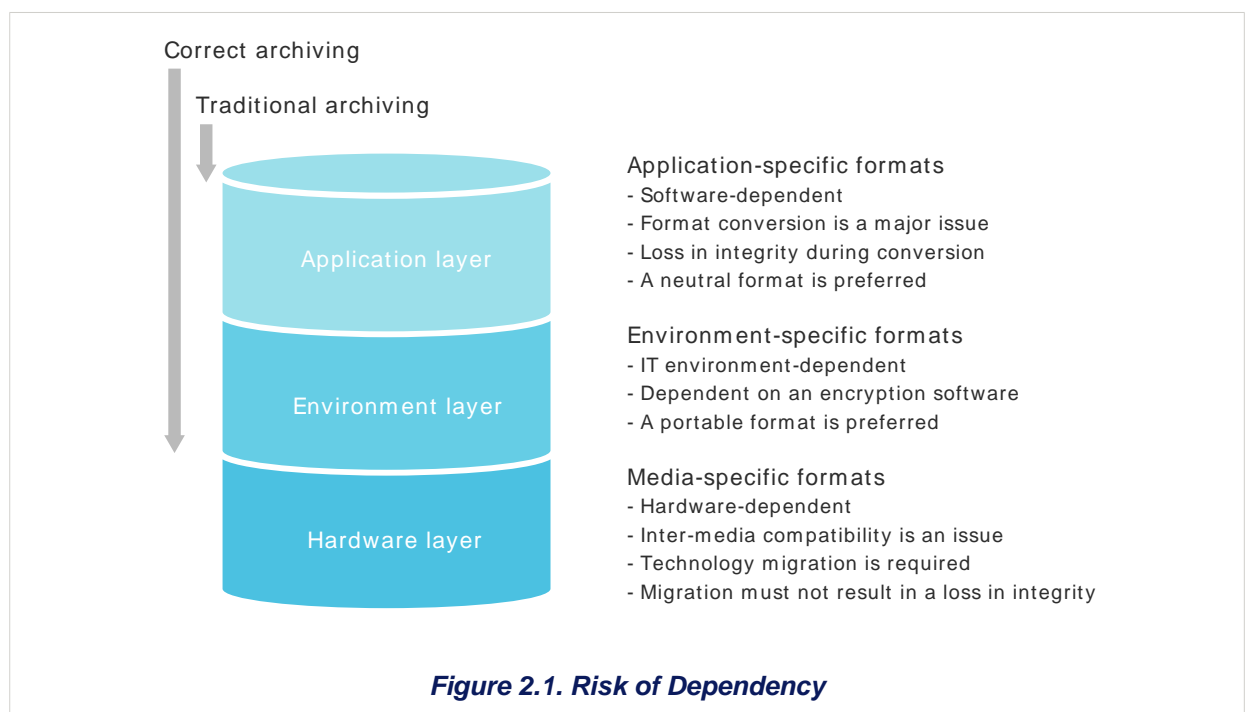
Correct archiving

Traditional archiving

Application layer

Environment layer

Hardware layer

Application-specific formats
- Software-dependent
- Format conversion is a major issue
- Loss in integrity during conversion
- A neutral format is preferred

Environment-specific formats
- IT environment-dependent
- Dependent on an encryption software
- A portable format is preferred

Media-specific formats
- Hardware-dependent
- Inter-media compatibility is an issue
- Technology migration is required
- Migration must not result in a loss in integrity

Figure 2.1. Risk of Dependency